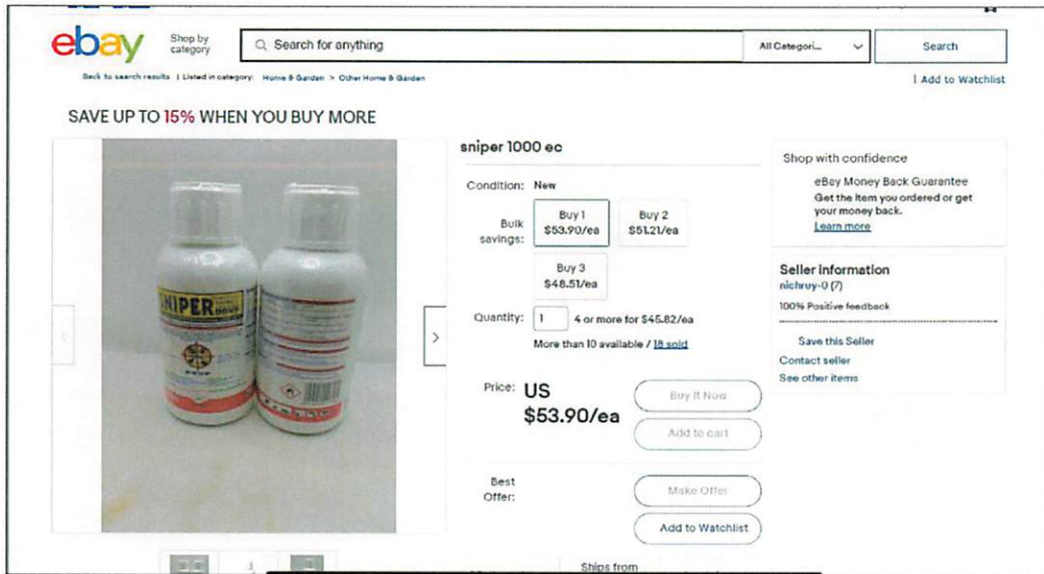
ebay Shop by category

Search for anything

All Categori...

Search

Back to search results | Listed in category: Home & Garden > Other Home & Garden

| Add to Watchlist

SAVE UP TO 15% WHEN YOU BUY MORE

SNIPER

sniper 1000 ec

Condition: New

Bulk savings:

Buy 1 $53.90/ea

Buy 2 $51.21/ea

Buy 3 $48.51/ea

Quantity: 1 4 or more for $45.82/ea

More than 10 available / 18 sold

Price: US $53.90/ea

Buy It Now

Add to cart

Best Offer:

Make Offer

Add to Watchlist

Ships from

Shop with confidence

eBay Money Back Guarantee

Get the item you ordered or get your money back.

Learn more

Seller information

nichruy-0 (7)

100% Positive feedback

Save this Seller

Contact seller

See other items